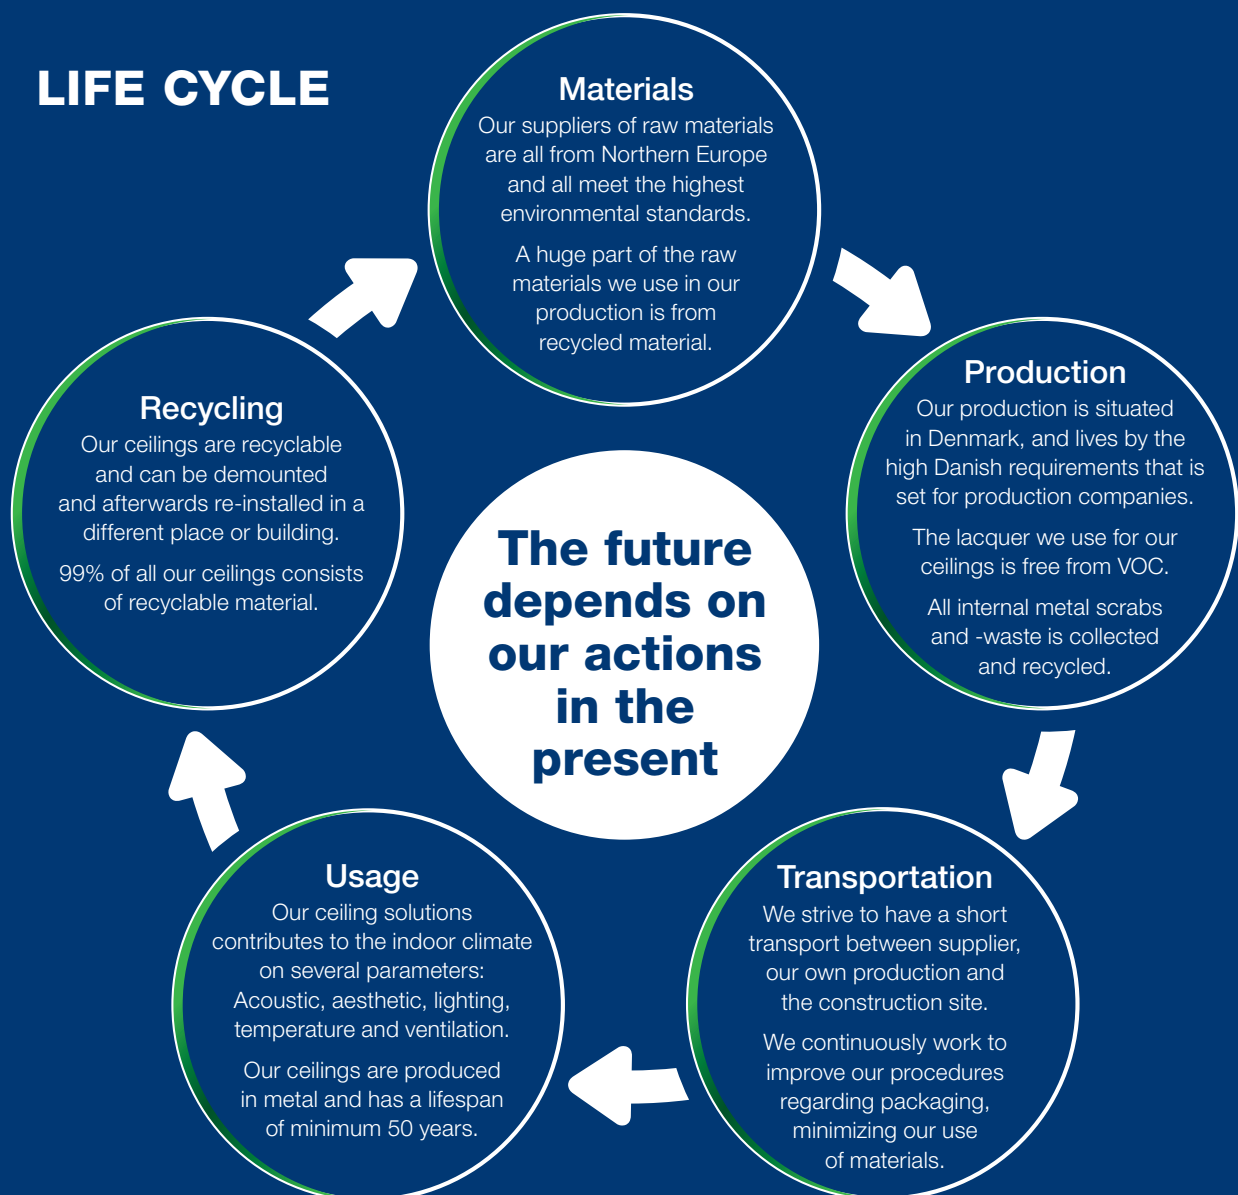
LIFE CYCLE

Materials
Our suppliers of raw materials are all from Northern Europe and all meet the highest environmental standards.

A huge part of the raw materials we use in our production is from recycled material.

Production
Our production is situated in Denmark, and lives by the high Danish requirements that is set for production companies.

The lacquer we use for our ceilings is free from VOC.

All internal metal scrabs and -waste is collected and recycled.

Transportation
We strive to have a short transport between supplier, our own production and the construction site.

We continuously work to improve our procedures regarding packaging, minimizing our use of materials.

Usage
Our ceiling solutions contributes to the indoor climate on several parameters: Acoustic, aesthetic, lighting, temperature and ventilation.

Our ceilings are produced in metal and has a lifespan of minimum 50 years.

Recycling
Our ceilings are recyclable and can be demounted and afterwards re-installed in a different place or building.

99% of all our ceilings consists of recyclable material.

The future depends on our actions in the present